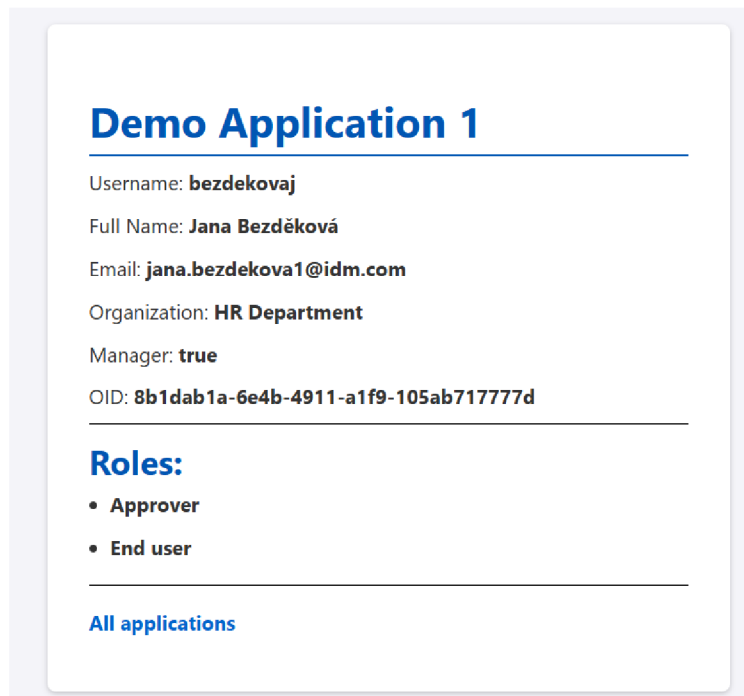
Demo Application 1

Username: bezdekovaj

Full Name: Jana Bezděková

Email: jana.bezdekova1@idm.com

Organization: HR Department

Manager: true

OID: 8b1dab1a-6e4b-4911-a1f9-105ab717777d

Roles:

- Approver
- End user

All applications